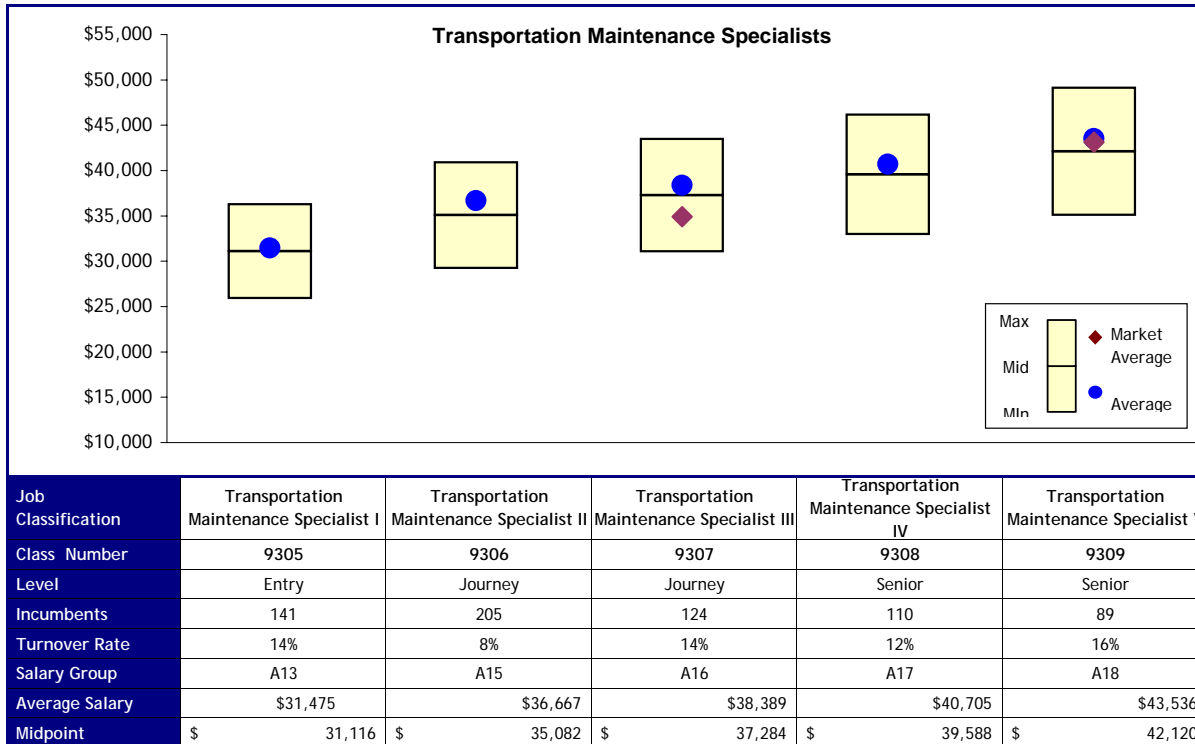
Transportation Maintenance Specialists

$55,000
$50,000
$45,000
$40,000
$35,000
$30,000
$25,000
$20,000
$15,000
$10,000

Max
Mid
Min
Market Average
Average

| Job Classification | Transportation Maintenance Specialist I | Transportation Maintenance Specialist II | Transportation Maintenance Specialist III | Transportation Maintenance Specialist IV | Transportation Maintenance Specialist V |
|---|---|---|---|---|---|
| Class Number | 9305 | 9306 | 9307 | 9308 | 9309 |
| Level | Entry | Journey | Journey | Senior | Senior |
| Incumbents | 141 | 205 | 124 | 110 | 89 |
| Turnover Rate | 14% | 8% | 14% | 12% | 16% |
| Salary Group | A13 | A15 | A16 | A17 | A18 |
| Average Salary | $31,475 | $36,667 | $38,389 | $40,705 | $43,536 |
| Midpoint | $ 31,116 | $ 35,082 | $ 37,284 | $ 39,588 | $ 42,120 |